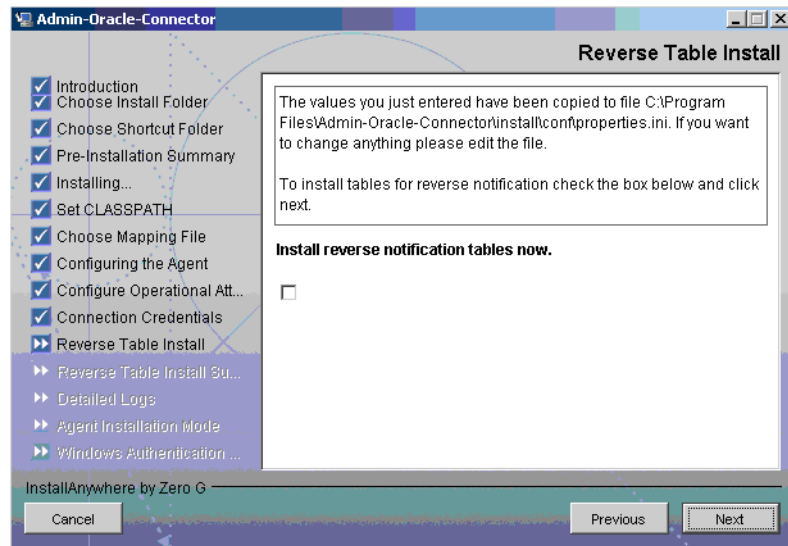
Admin-Oracle-Connector

Reverse Table Install

Introduction
Choose Install Folder
Choose Shortcut Folder
Pre-Installation Summary
Installing...
Set CLASSPATH
Choose Mapping File
Configuring the Agent
Configure Operational Att...
Connection Credentials
Reverse Table Install
Reverse Table Install Su...
Detailed Logs
Agent Installation Mode
Windows Authentication ...

The values you just entered have been copied to file C:\Program Files\Admin-Oracle-Connector\install\conf\properties.ini. If you want to change anything please edit the file.

To install tables for reverse notification check the box below and click next.

Install reverse notification tables now.

InstallAnywhere by Zero G

Cancel

Previous

Next